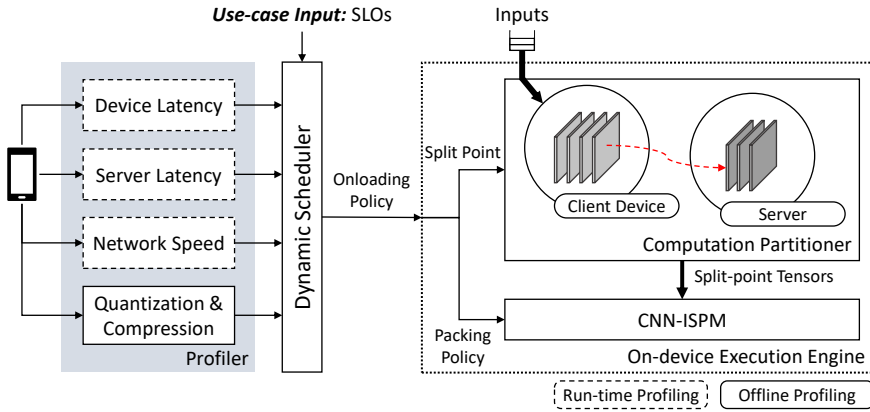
*Use-case Input:* SLOs

Inputs

Device Latency

Server Latency

Network Speed

Quantization & Compression

Profiler

Dynamic Scheduler

Onloading Policy

Split Point

Client Device

Server

Computation Partitioner

Split-point Tensors

Packing Policy

CNN-ISPM

On-device Execution Engine

Run-time Profiling

Offline Profiling